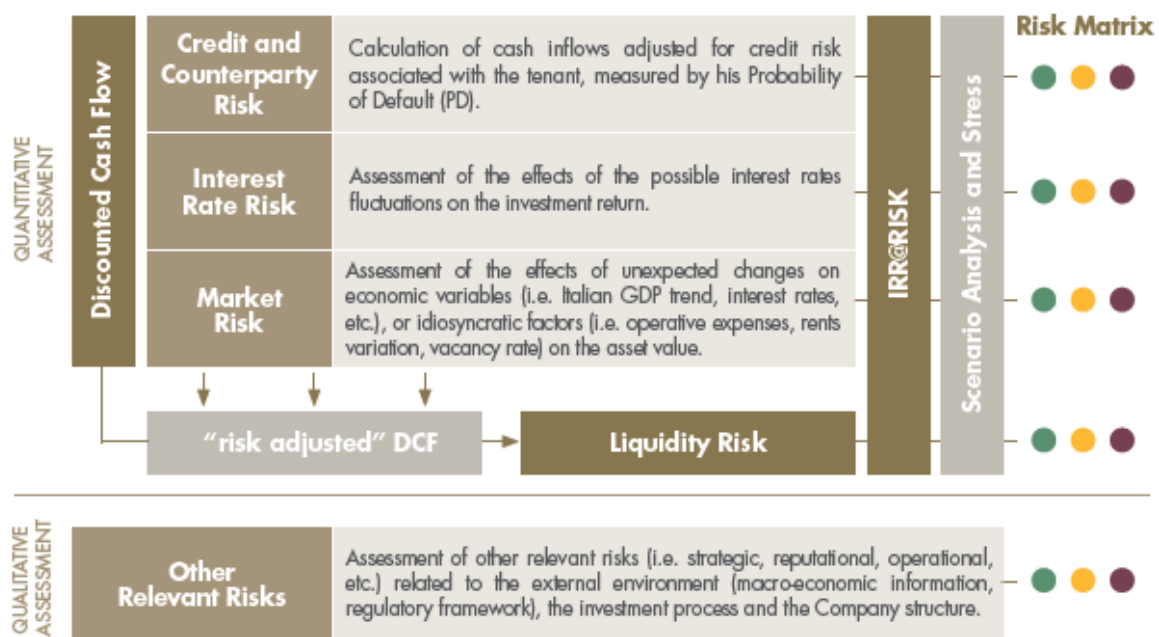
QUANTITATIVE ASSESSMENT

Discounted Cash Flow

Credit and Counterparty Risk

Calculation of cash inflows adjusted for credit risk associated with the tenant, measured by his Probability of Default (PD).

Interest Rate Risk

Assessment of the effects of the possible interest rates fluctuations on the investment return.

Market Risk

Assessment of the effects of unexpected changes on economic variables (i.e. Italian GDP trend, interest rates, etc.), or idiosyncratic factors (i.e. operative expenses, rents variation, vacancy rate) on the asset value.

IRR@RISK

Scenario Analysis and Stress

Risk Matrix

"risk adjusted" DCF

Liquidity Risk

QUALITATIVE ASSESSMENT

Other Relevant Risks

Assessment of other relevant risks (i.e. strategic, reputational, operational, etc.) related to the external environment (macro-economic information, regulatory framework), the investment process and the Company structure.